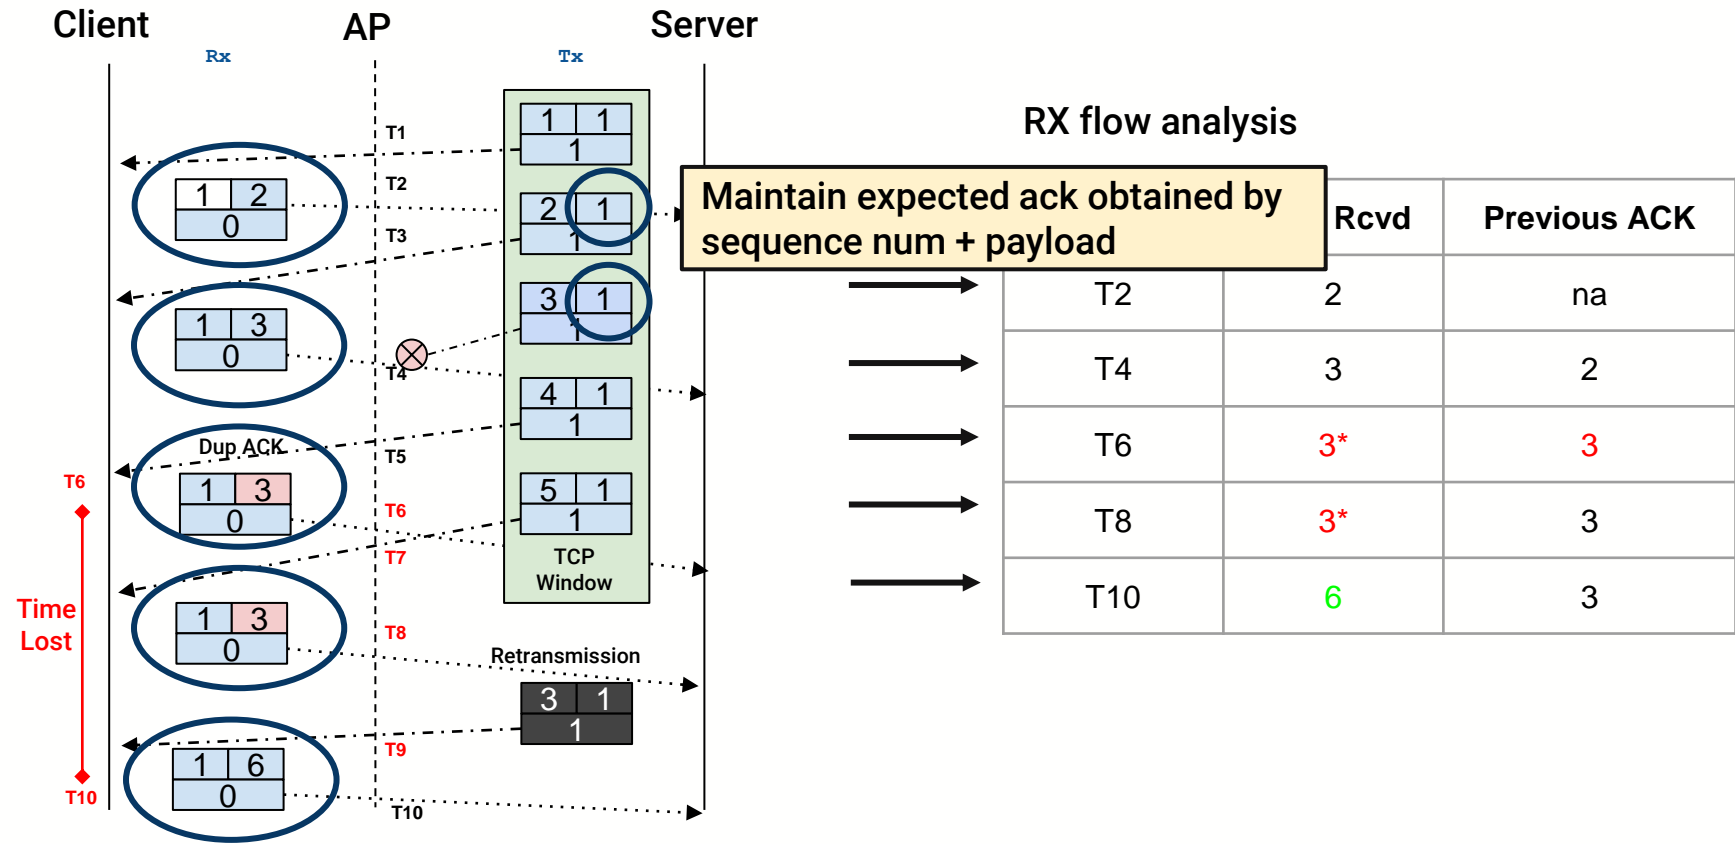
Client
AP
Server
Rx
Tx

T1
T2
T3
T4
T5
T6
T7
T8
T9
T10

1 1
1
1 2
0
2 1
1
1 3
0
3 1
1
4 1
1
Dup ACK
1 3
0
5 1
1
TCP Window
1 3
0
Retransmission
3 1
1
1 6
0

T6
Time Lost
T10

RX flow analysis

Maintain expected ack obtained by sequence num + payload

| | Rcvd | Previous ACK |
|---|---|---|
| T2 | 2 | na |
| T4 | 3 | 2 |
| T6 | 3* | 3 |
| T8 | 3* | 3 |
| T10 | 6 | 3 |